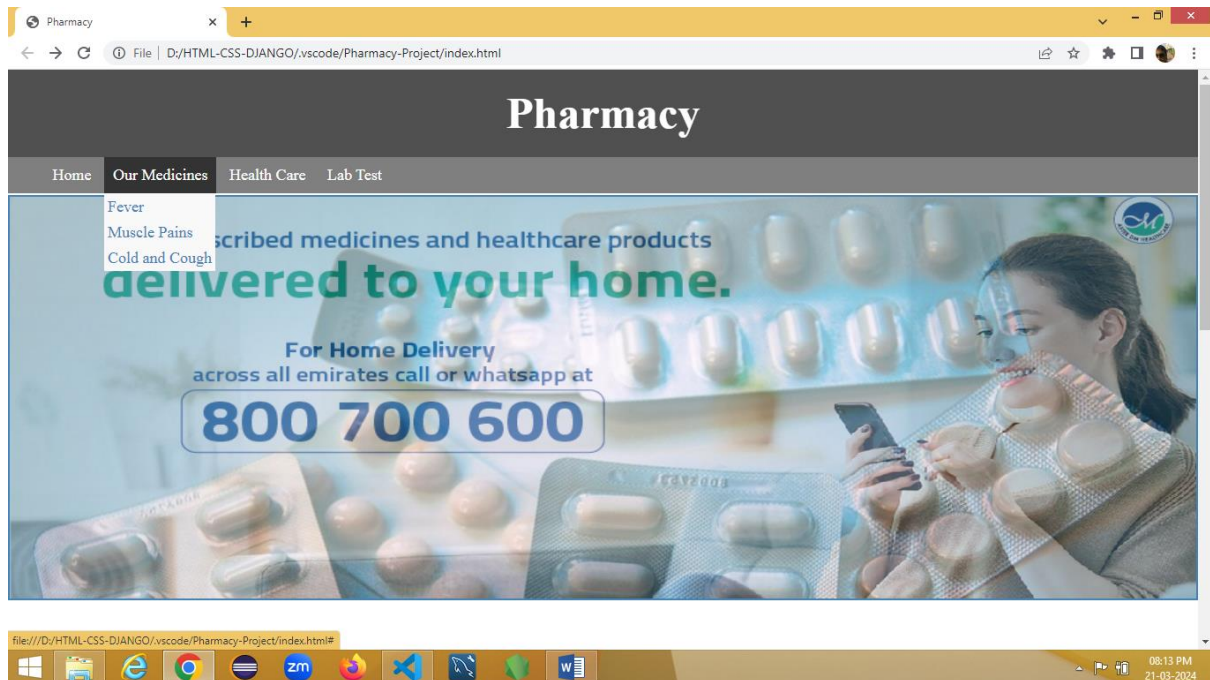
Pharmacy

File | D:/HTML-CSS-DJANGO/.vscode/Pharmacy-Project/index.html

Pharmacy

Home Our Medicines Health Care Lab Test

Fever
Muscle Pains
Cold and Cough

scribed medicines and healthcare products
delivered to your home.

For Home Delivery
across all emirates call or whatsapp at
800 700 600

file:///D:/HTML-CSS-DJANGO/.vscode/Pharmacy-Project/index.html#

zm

08:13 PM
21-03-2024